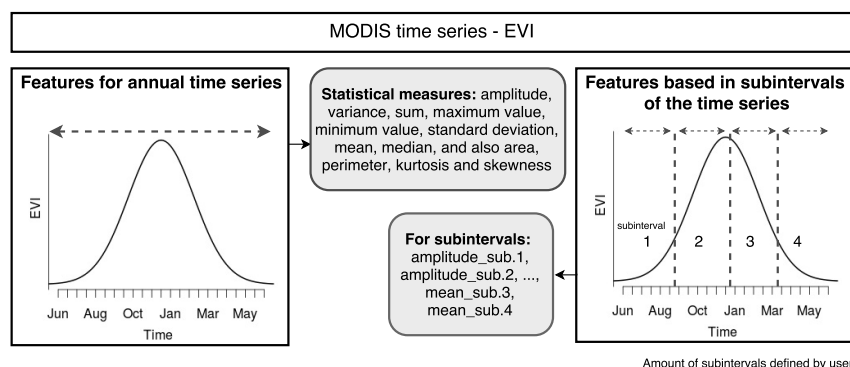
MODIS time series - EVI

Features for annual time series

EVI

Jun Aug Oct Jan Mar May

Time

**Statistical measures:** amplitude, variance, sum, maximum value, minimum value, standard deviation, mean, median, and also area, perimeter, kurtosis and skewness

Features based in subintervals of the time series

EVI

subinterval

1 2 3 4

Jun Aug Oct Jan Mar May

Time

**For subintervals:** amplitude_sub.1, amplitude_sub.2, ..., mean_sub.3, mean_sub.4

Amount of subintervals defined by user